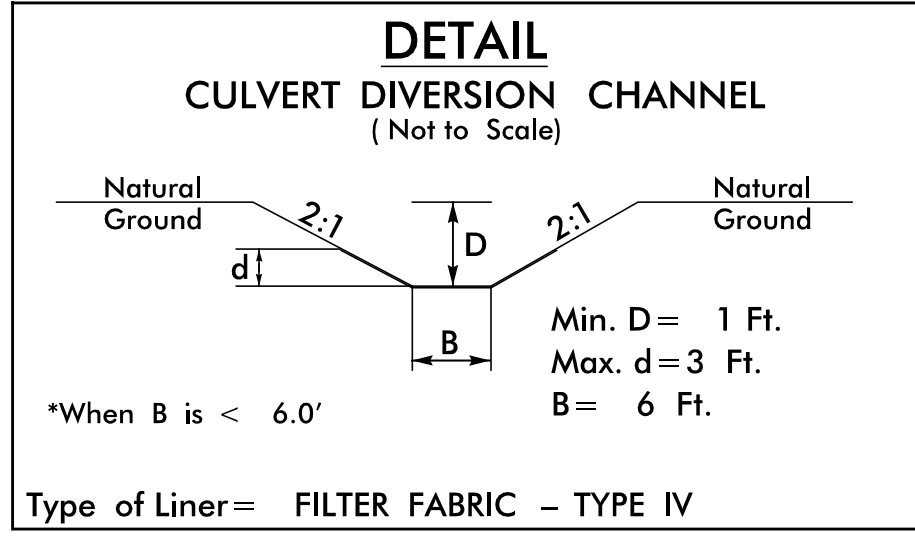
DETAIL
CULVERT DIVERSION CHANNEL
( Not to Scale)

Natural Ground

2:1

D

2:1

Natural Ground

d

B

Min. D = 1 Ft.
Max. d = 3 Ft.
B = 6 Ft.

*When B is < 6.0′

Type of Liner = FILTER FABRIC – TYPE IV